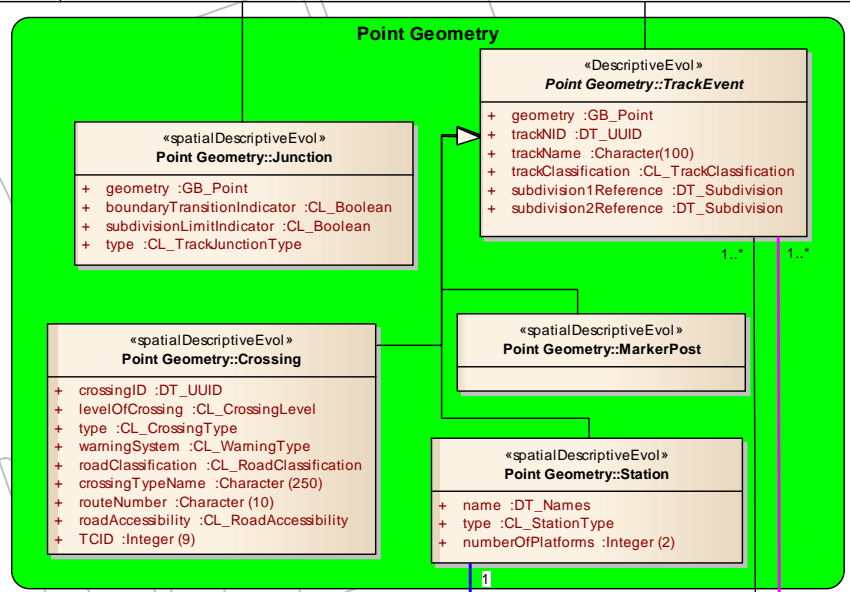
Point Geometry

«DescriptiveEvol»
Point Geometry::TrackEvent

+ geometry :GB_Point
+ trackNID :DT_UUID
+ trackName :Character(100)
+ trackClassification :CL_TrackClassification
+ subdivision1Reference :DT_Subdivision
+ subdivision2Reference :DT_Subdivision

1..*

1..*

«spatialDescriptiveEvol»
Point Geometry::Junction

+ geometry :GB_Point
+ boundaryTransitionIndicator :CL_Boolean
+ subdivisionLimitIndicator :CL_Boolean
+ type :CL_TrackJunctionType

«spatialDescriptiveEvol»
Point Geometry::Crossing

+ crossingID :DT_UUID
+ levelOfCrossing :CL_CrossingLevel
+ type :CL_CrossingType
+ warningSystem :CL_WarningType
+ roadClassification :CL_RoadClassification
+ crossingTypeName :Character (250)
+ routeNumber :Character (10)
+ roadAccessibility :CL_RoadAccessibility
+ TCID :Integer (9)

«spatialDescriptiveEvol»
Point Geometry::MarkerPost

«spatialDescriptiveEvol»
Point Geometry::Station

+ name :DT_Names
+ type :CL_StationType
+ numberOfPlatforms :Integer (2)

1